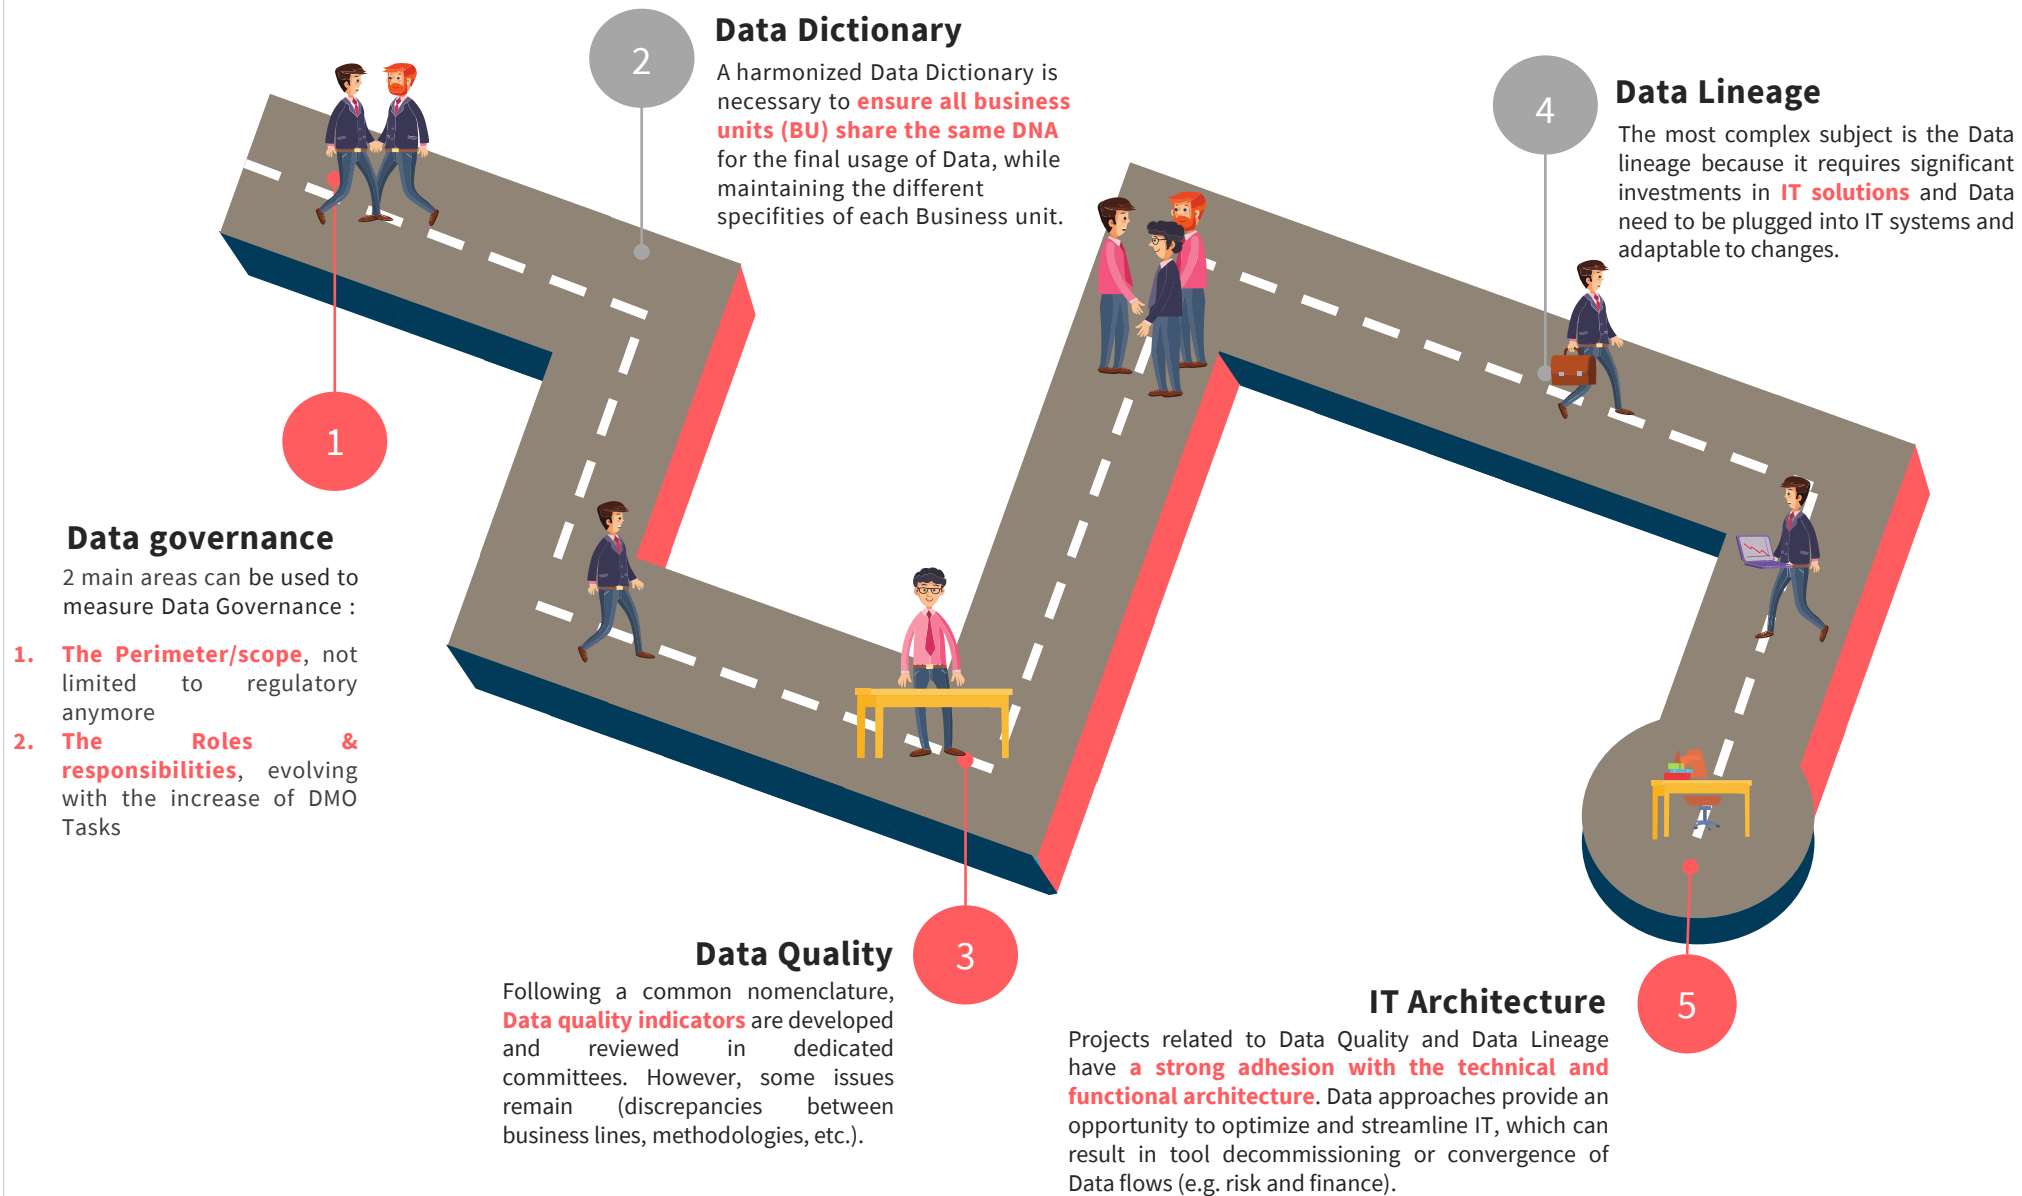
2

Data Dictionary

A harmonized Data Dictionary is necessary to ensure all business units (BU) share the same DNA for the final usage of Data, while maintaining the different specifities of each Business unit.

4

Data Lineage

The most complex subject is the Data lineage because it requires significant investments in IT solutions and Data need to be plugged into IT systems and adaptable to changes.

1

Data governance

2 main areas can be used to measure Data Governance :

1. The Perimeter/scope, not limited to regulatory anymore
2. The Roles & responsibilities, evolving with the increase of DMO Tasks

3

Data Quality

Following a common nomenclature, Data quality indicators are developed and reviewed in dedicated committees. However, some issues remain (discrepancies between business lines, methodologies, etc.).

5

IT Architecture

Projects related to Data Quality and Data Lineage have a strong adhesion with the technical and functional architecture. Data approaches provide an opportunity to optimize and streamline IT, which can result in tool decommissioning or convergence of Data flows (e.g. risk and finance).